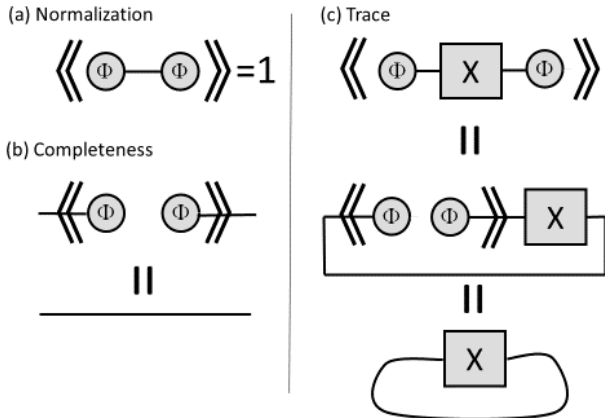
(a) Normalization

$\langle\langle$ Φ Φ $\rangle\rangle$=1

(b) Completeness

$\langle\langle$ Φ Φ $\rangle\rangle$

=

(c) Trace

$\langle\langle$ Φ X Φ $\rangle\rangle$

=

$\langle\langle$ Φ Φ $\rangle\rangle$ X

=

X